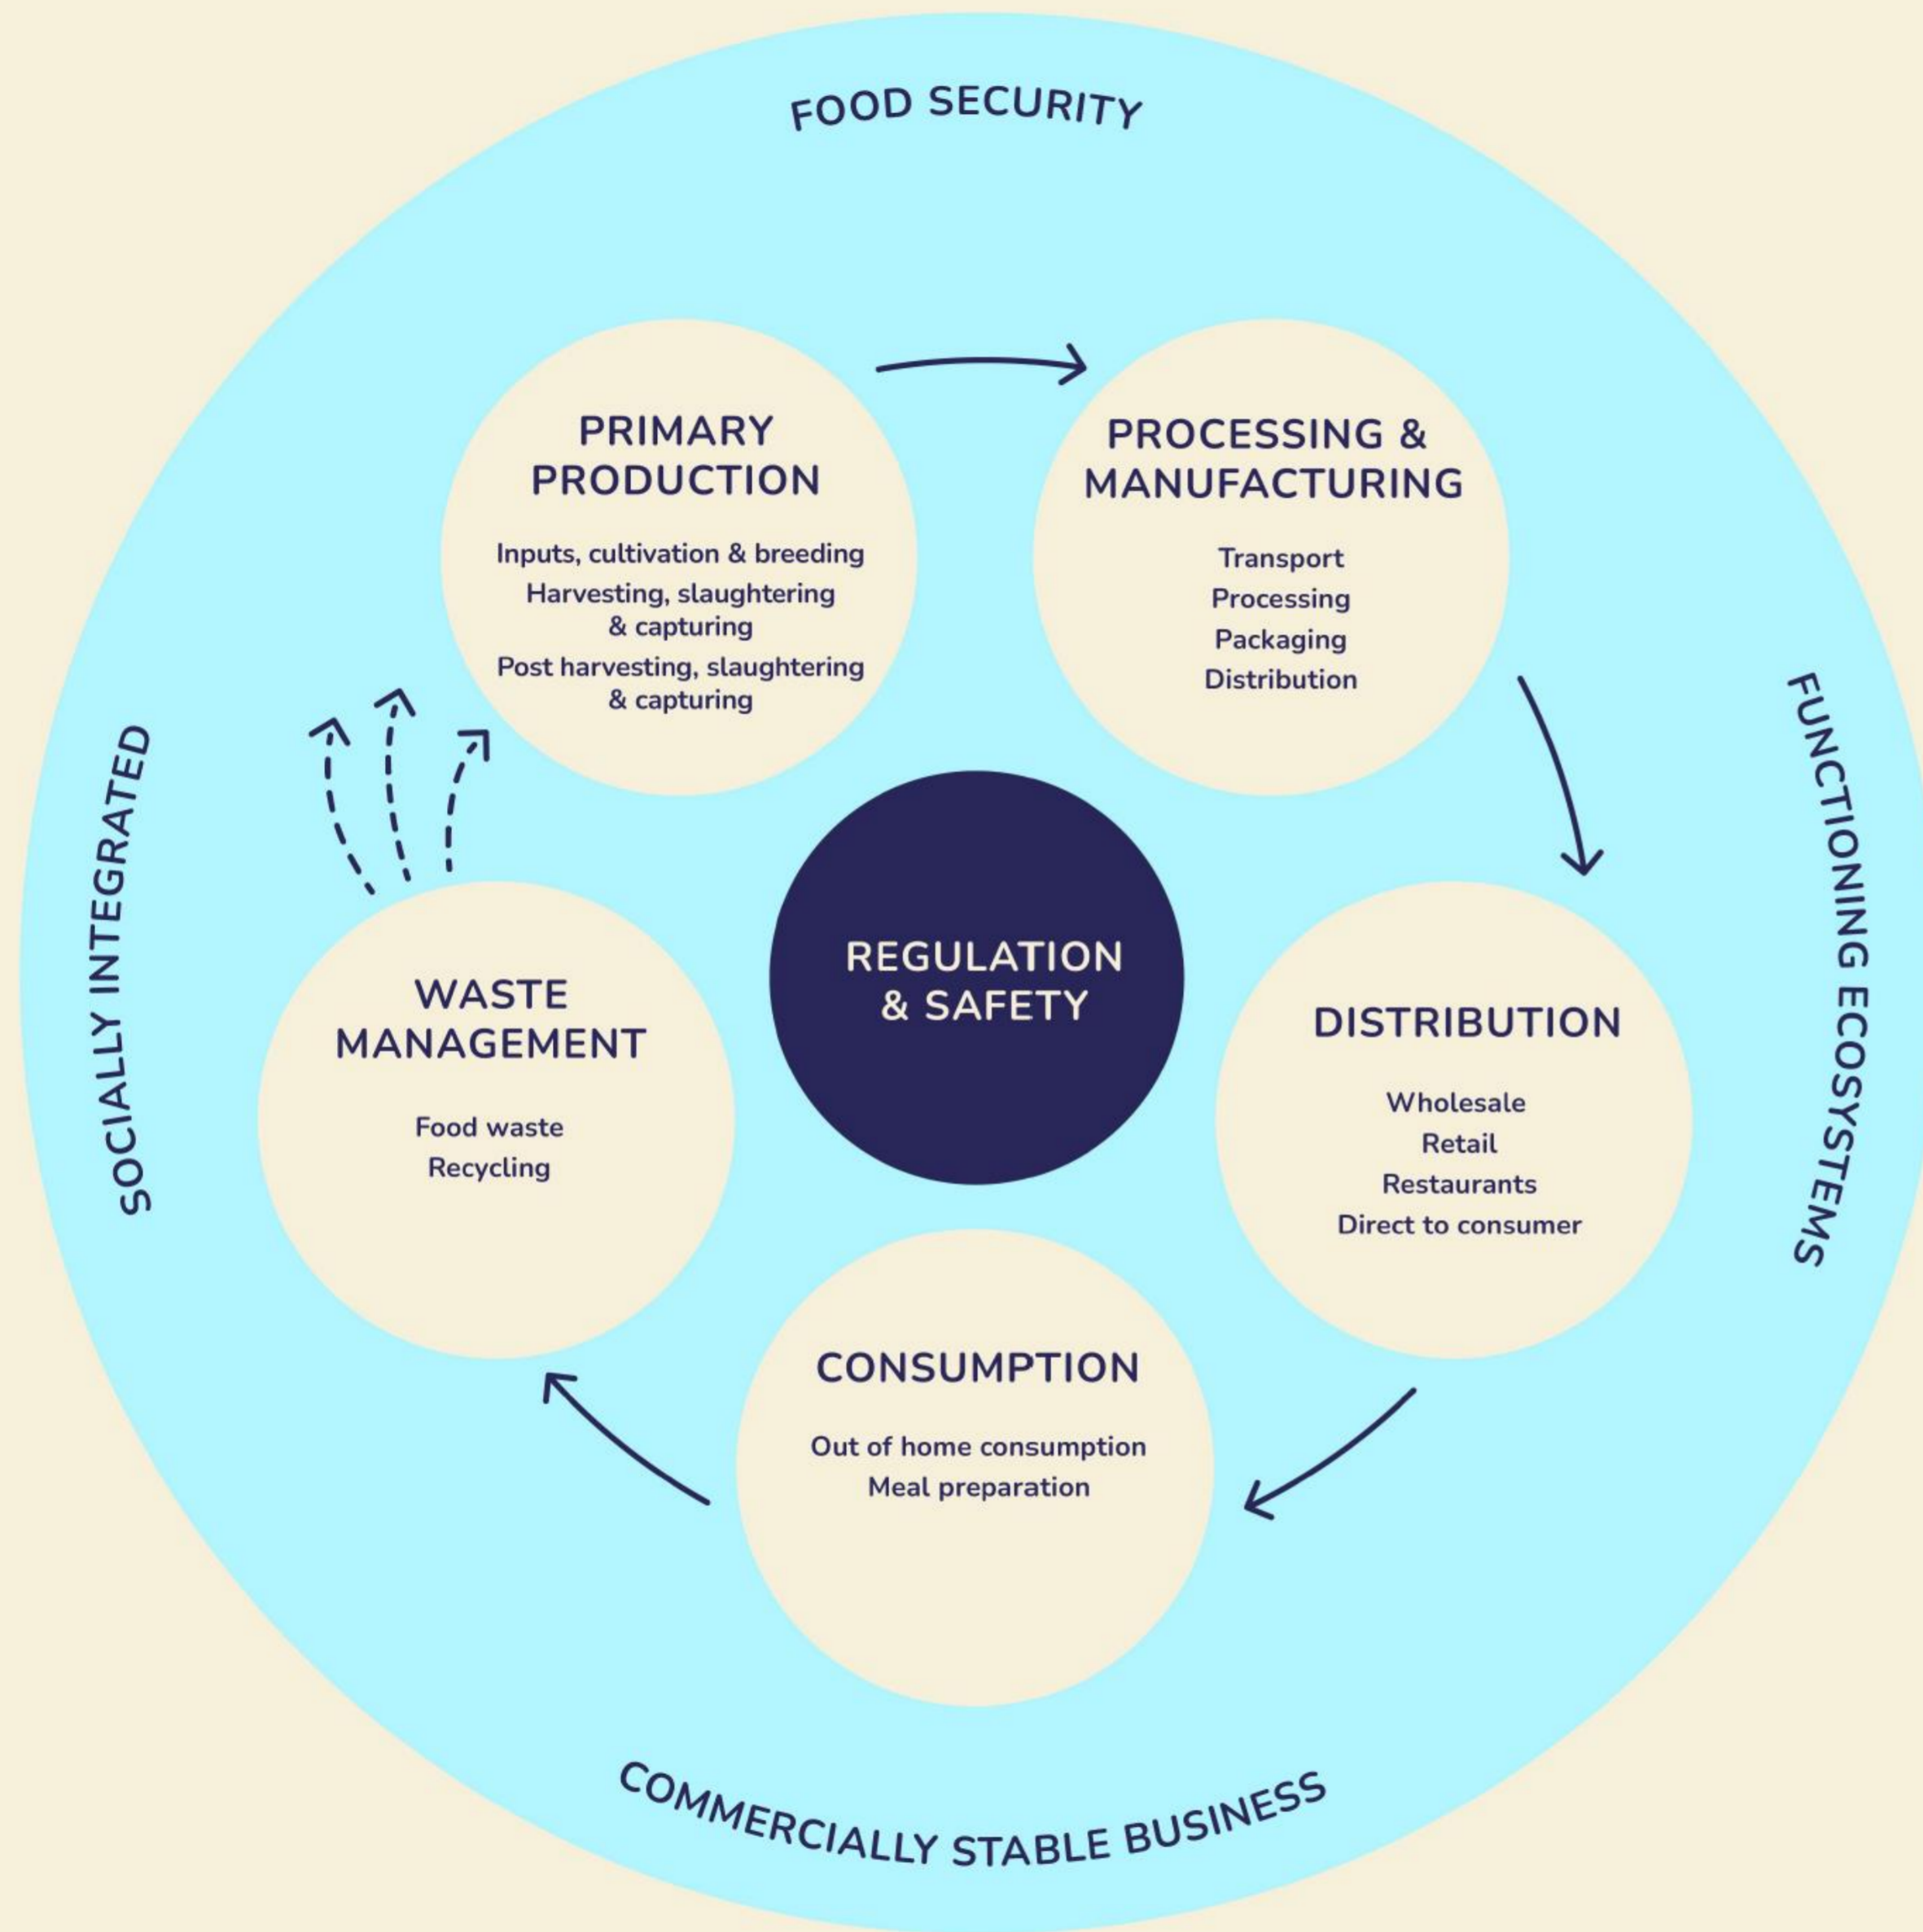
FOOD SECURITY

PRIMARY PRODUCTION

Inputs, cultivation & breeding
Harvesting, slaughtering & capturing
Post harvesting, slaughtering & capturing

PROCESSING & MANUFACTURING

Transport
Processing
Packaging
Distribution

FUNCTIONING ECOSYSTEMS

REGULATION & SAFETY

DISTRIBUTION

Wholesale
Retail
Restaurants
Direct to consumer

CONSUMPTION

Out of home consumption
Meal preparation

WASTE MANAGEMENT

Food waste
Recycling

SOCIALLY INTEGRATED

COMMERCIALLY STABLE BUSINESS